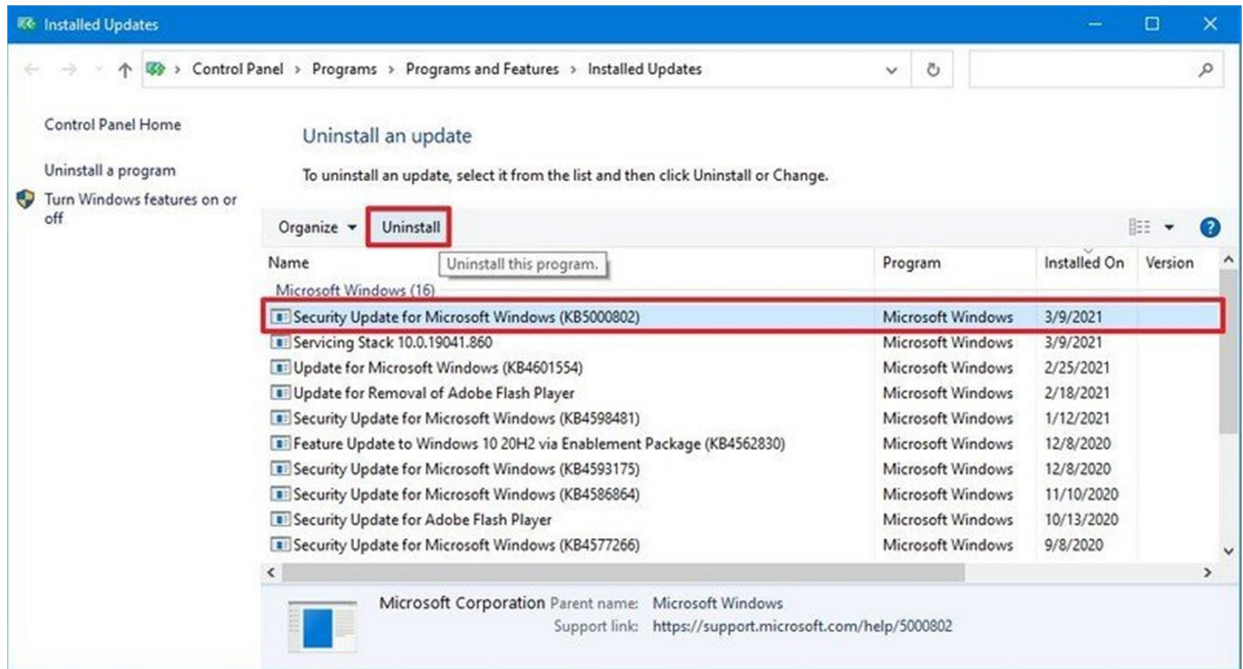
Installed Updates

Control Panel > Programs > Programs and Features > Installed Updates

Control Panel Home

Uninstall a program

Turn Windows features on or off

Uninstall an update

To uninstall an update, select it from the list and then click Uninstall or Change.

Organize ▾ Uninstall

Uninstall this program.

| Name | Program | Installed On | Version |
|---|---|---|---|
| Microsoft Windows (16) | | | |
| Security Update for Microsoft Windows (KB5000802) | Microsoft Windows | 3/9/2021 | |
| Servicing Stack 10.0.19041.860 | Microsoft Windows | 3/9/2021 | |
| Update for Microsoft Windows (KB4601554) | Microsoft Windows | 2/25/2021 | |
| Update for Removal of Adobe Flash Player | Microsoft Windows | 2/18/2021 | |
| Security Update for Microsoft Windows (KB4598481) | Microsoft Windows | 1/12/2021 | |
| Feature Update to Windows 10 20H2 via Enablement Package (KB4562830) | Microsoft Windows | 12/8/2020 | |
| Security Update for Microsoft Windows (KB4593175) | Microsoft Windows | 12/8/2020 | |
| Security Update for Microsoft Windows (KB4586864) | Microsoft Windows | 11/10/2020 | |
| Security Update for Adobe Flash Player | Microsoft Windows | 10/13/2020 | |
| Security Update for Microsoft Windows (KB4577266) | Microsoft Windows | 9/8/2020 | |

Microsoft Corporation Parent name: Microsoft Windows
Support link: https://support.microsoft.com/help/5000802